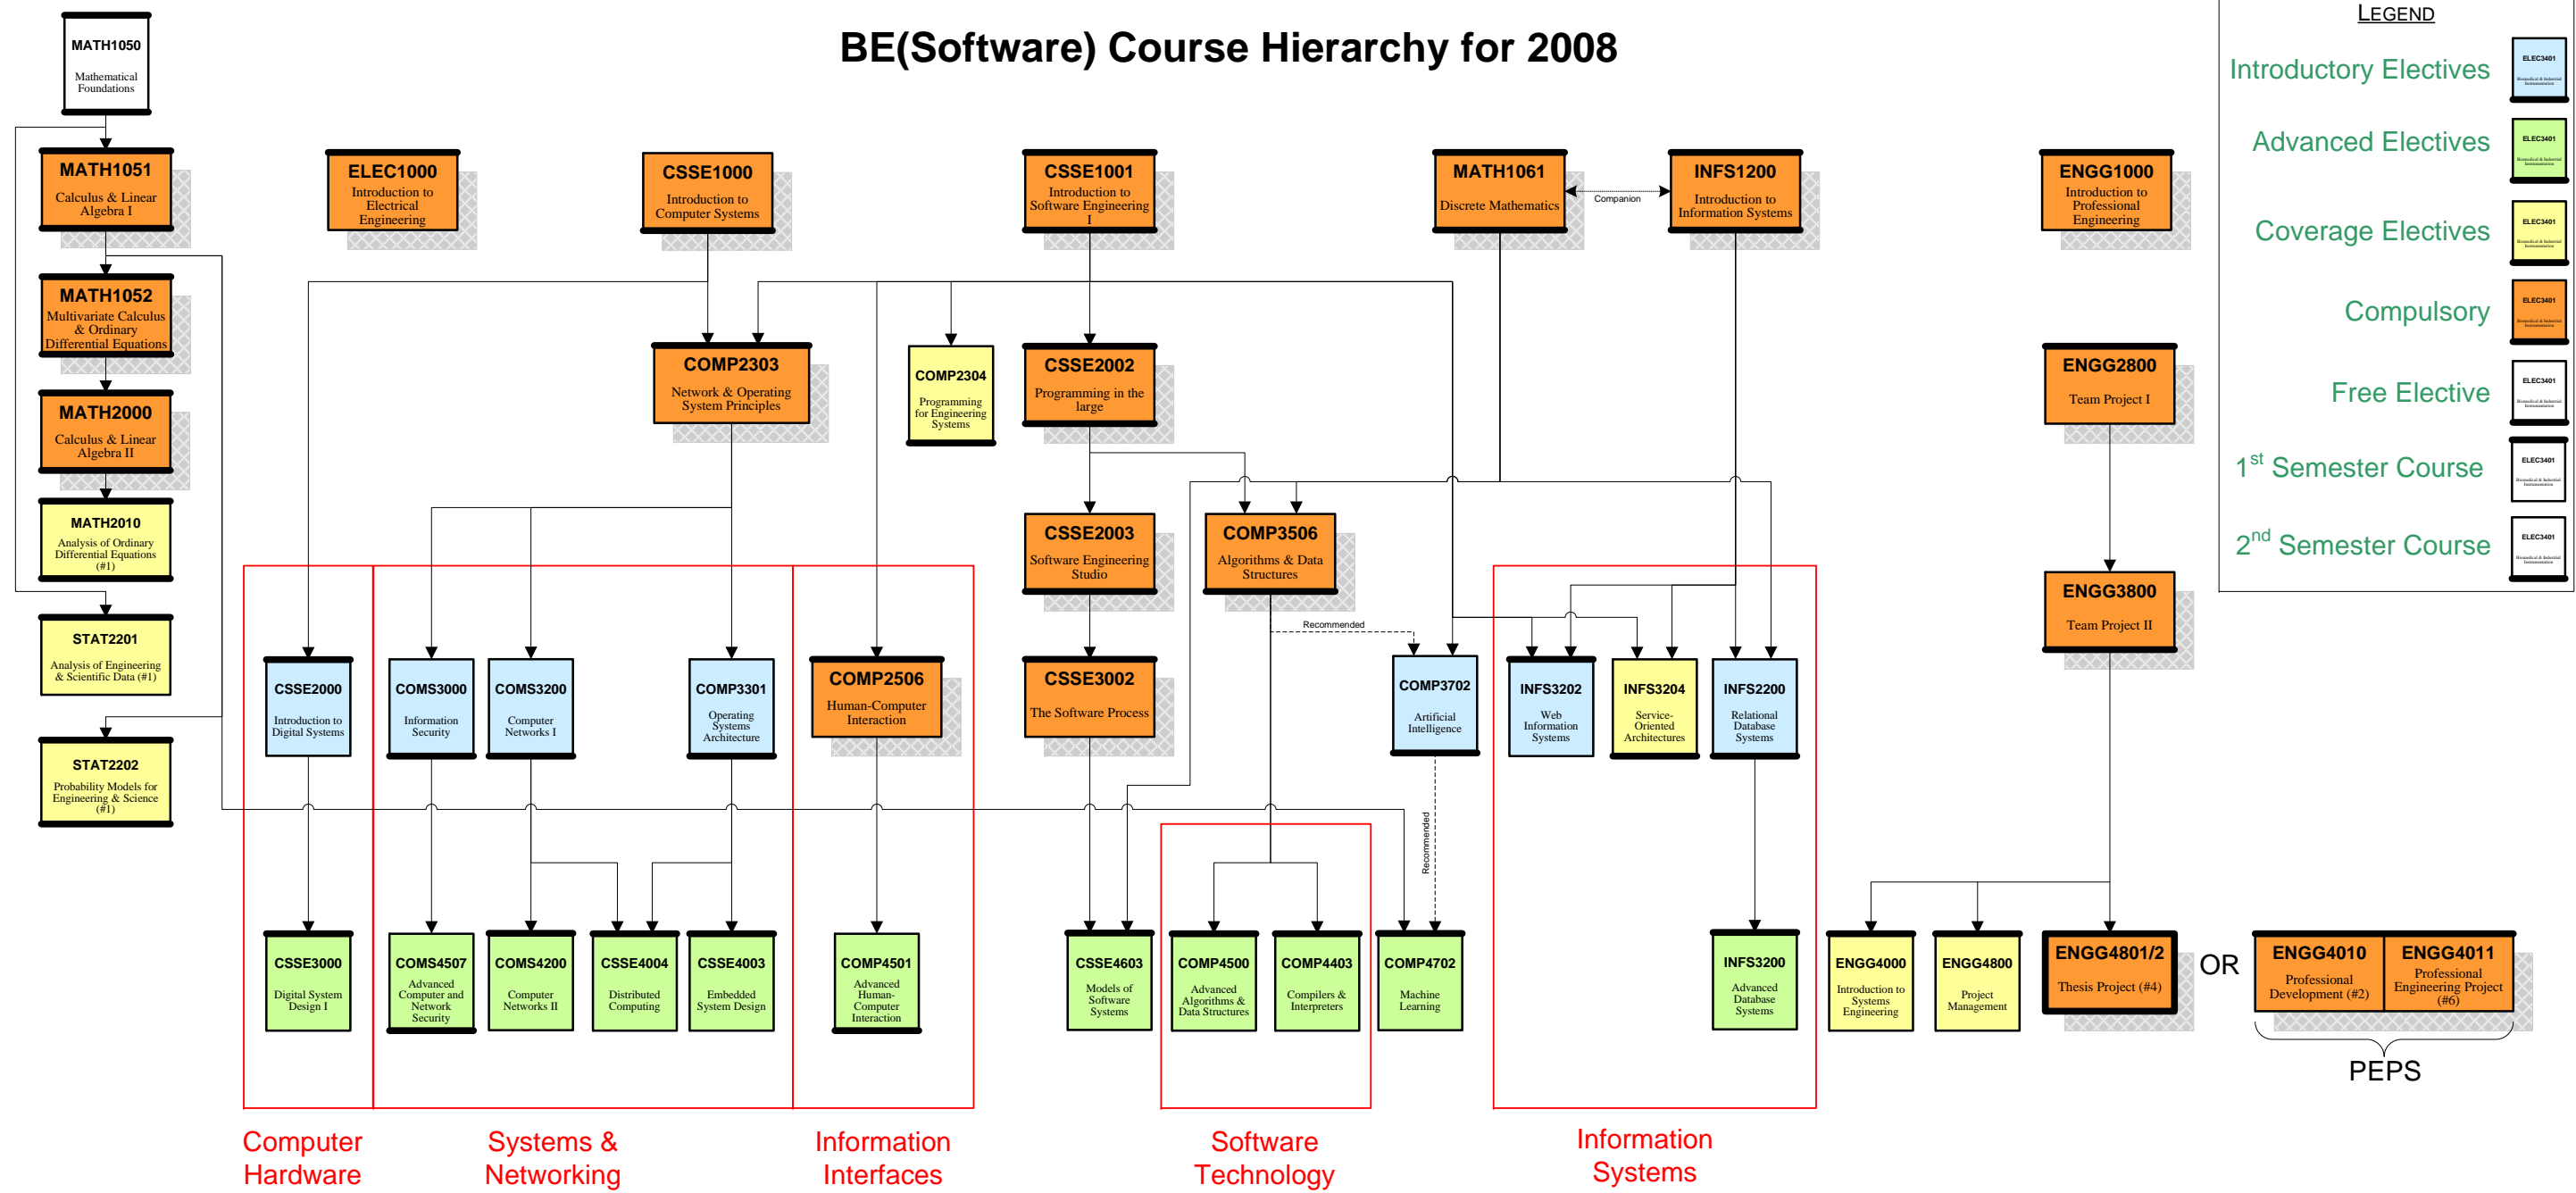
BE(Software) Course Hierarchy for 2008

LEGEND
Introductory Electives
Advanced Electives
Coverage Electives
Compulsory
Free Elective
$1^{st}$ Semester Course
$2^{nd}$ Semester Course

MATH1050 Mathematical Foundations

MATH1051 Calculus & Linear Algebra I

MATH1052 Multivariate Calculus & Ordinary Differential Equations

MATH2000 Calculus & Linear Algebra II

MATH2010 Analysis of Ordinary Differential Equations (#1)

STAT2201 Analysis of Engineering & Scientific Data (#1)

STAT2202 Probability Models for Engineering & Science (#1)

ELEC1000 Introduction to Electrical Engineering

CSSE1000 Introduction to Computer Systems

CSSE1001 Introduction to Software Engineering I

MATH1061 Discrete Mathematics

Companion

INFS1200 Introduction to Information Systems

ENGG1000 Introduction to Professional Engineering

COMP2303 Network & Operating System Principles

COMP2304 Programming for Engineering Systems

CSSE2002 Programming in the large

ENGG2800 Team Project I

CSSE2003 Software Engineering Studio

COMP3506 Algorithms & Data Structures

ENGG3800 Team Project II

Recommended

CSSE2000 Introduction to Digital Systems

COMS3000 Information Security

COMS3200 Computer Networks I

COMP3301 Operating Systems Architecture

COMP2506 Human-Computer Interaction

CSSE3002 The Software Process

COMP3702 Artificial Intelligence

INFS3202 Web Information Systems

INFS3204 Service-Oriented Architectures

INFS2200 Relational Database Systems

Recommended

CSSE3000 Digital System Design I

COMS4507 Advanced Computer and Network Security

COMS4200 Computer Networks II

CSSE4004 Distributed Computing

CSSE4003 Embedded System Design

COMP4501 Advanced Human-Computer Interaction

CSSE4603 Models of Software Systems

COMP4500 Advanced Algorithms & Data Structures

COMP4403 Compilers & Interpreters

COMP4702 Machine Learning

INFS3200 Advanced Database Systems

ENGG4000 Introduction to Systems Engineering

ENGG4800 Project Management

ENGG4801/2 Thesis Project (#4)

OR

ENGG4010 Professional Development (#2)

ENGG4011 Professional Engineering Project (#6)

PEPS

Computer Hardware

Systems & Networking

Information Interfaces

Software Technology

Information Systems